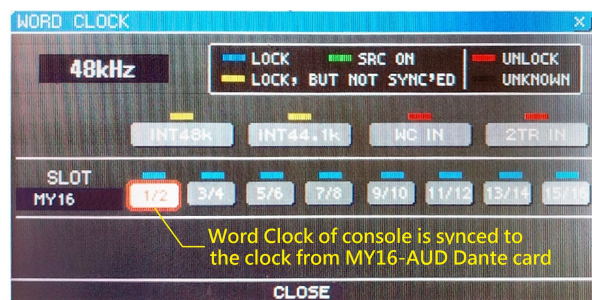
WORD CLOCK
×
48kHz
LOCK
SRC ON
UNLOCK
LOCK, BUT NOT SYNC'ED
UNKNOWN
INT48k
INT44.1k
WC IN
2TR IN
SLOT
MY16
1/2
3/4
5/6
7/8
9/10
11/12
13/14
15/16
Word Clock of console is synced to the clock from MY16-AUD Dante card
CLOSE